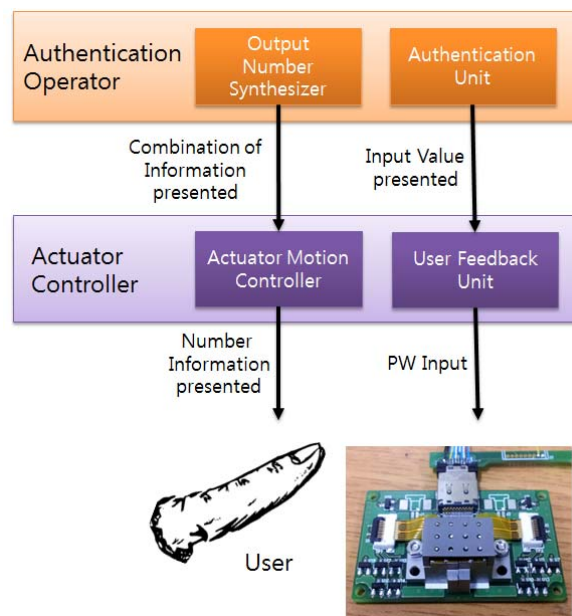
Authentication Operator

Output Number Synthesizer

Authentication Unit

Combination of Information presented

Input Value presented

Actuator Controller

Actuator Motion Controller

User Feedback Unit

Number Information presented

PW Input

User